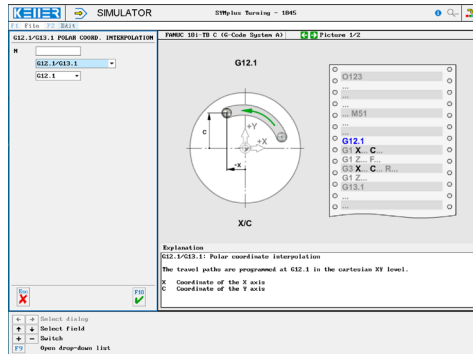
KELLER SIMULATOR SYMplus Turning - 1845

F1 File F2 EDIT

G12.1/G13.1 POLAR COORD. INTERPOLATION

N

G12.1/G13.1

G12.1

FANUC 18i-TB C (G-Code System A) Picture 1/2

G12.1

+Y

C

+X

-X

X/C

O123
...
...
... M51
...
G12.1
G1 X... C...
G1 Z... F...
G3 X... C... R...
G1 Z...
G13.1
...
...

Explanation

G12.1/G13.1: Polar coordinate interpolation

The travel paths are programmed at G12.1 in the cartesian XY level.

X Coordinate of the X axis
C Coordinate of the Y axis

Esc

F10

← → Select dialog
↑ ↓ Select field
+ – Switch
F9 Open drop-down list